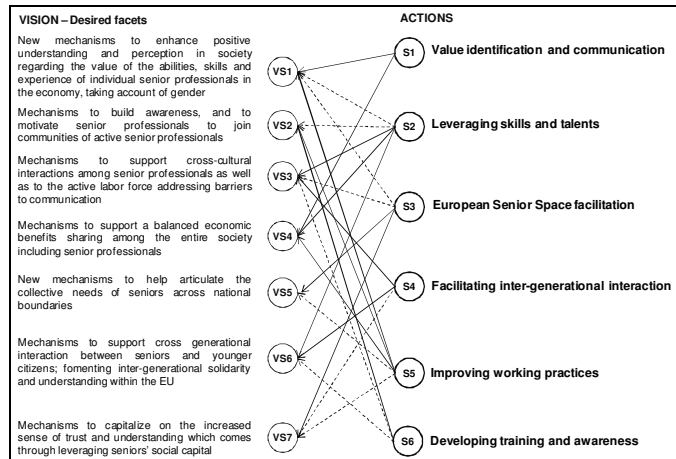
VISION – Desired facets

ACTIONS

New mechanisms to enhance positive understanding and perception in society regarding the value of the abilities, skills and experience of individual senior professionals in the economy, taking account of gender

VS1

Mechanisms to build awareness, and to motivate senior professionals to join communities of active senior professionals

VS2

Mechanisms to support cross-cultural interactions among senior professionals as well as to the active labor force addressing barriers to communication

VS3

Mechanisms to support a balanced economic benefits sharing among the entire society including senior professionals

VS4

New mechanisms to help articulate the collective needs of seniors across national boundaries

VS5

Mechanisms to support cross generational interaction between seniors and younger citizens; fomenting inter-generational solidarity and understanding within the EU

VS6

Mechanisms to capitalize on the increased sense of trust and understanding which comes through leveraging seniors' social capital

VS7

S1 Value identification and communication

S2 Leveraging skills and talents

S3 European Senior Space facilitation

S4 Facilitating inter-generational interaction

S5 Improving working practices

S6 Developing training and awareness